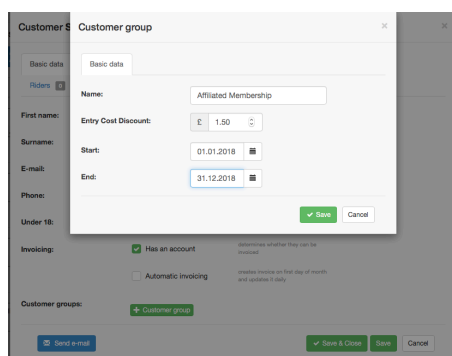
Customer S

Basic data

Riders 0

First name:

Surname:

E-mail:

Phone:

Under 18:

Invoicing:

Has an account

determines whether they can be invoiced

Automatic invoicing

creates invoice on first day of month and updates it daily

Customer groups:

+ Customer group

Send e-mail

Save & Close

Save

Cancel

Customer group

×

Basic data

Name: Affiliated Membership

Entry Cost Discount: £ 1.50

Start: 01.01.2018

End: 31.12.2018

Save

Cancel